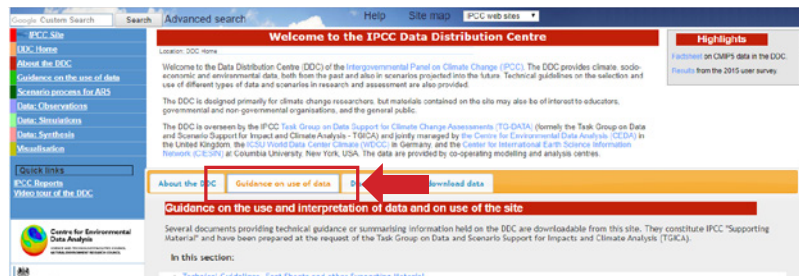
Google Custom Search | Search | Advanced search | Help | Site map | IPCC web sites

IPCC Site
DDC Home
About the DDC
Guidance on the use of data
Scenario process for AR5
Data: Observations
Data: Simulations
Data: Synthesis
Visualisation

Quick links
IPCC Reports
Video tour of the DDC

Centre for Environmental Data Analysis

Welcome to the IPCC Data Distribution Centre

Location: DDC Home

Welcome to the Data Distribution Centre (DDC) of the Intergovernmental Panel on Climate Change (IPCC). The DDC provides climate, socio-economic and environmental data, both from the past and also in scenarios projected into the future. Technical guidelines on the selection and use of different types of data and scenarios in research and assessment are also provided.

The DDC is designed primarily for climate change researchers, but materials contained on the site may also be of interest to educators, governmental and non-governmental organisations, and the general public.

The DDC is overseen by the IPCC Task Group on Data Support for Climate Change Assessments (TG-DATA) (formerly the Task Group on Data and Scenario Support for Impact and Climate Analysis - TGICA) and jointly managed by the Centre for Environmental Data Analysis (CEDA) in the United Kingdom, the ICSU World Data Center Climate (WDCC) in Germany, and the Center for International Earth Science Information Network (CIESIN) at Columbia University, New York, USA. The data are provided by co-operating modelling and analysis centres.

Highlights

Factsheet on CMIP5 data in the DDC.

Results from the 2015 user survey.

About the DDC | Guidance on use of data | D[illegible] | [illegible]ownload data

Guidance on the use and interpretation of data and on use of the site

Several documents providing technical guidance or summarising information held on the DDC are downloadable from this site. They constitute IPCC "Supporting Material" and have been prepared at the request of the Task Group on Data and Scenario Support for Impacts and Climate Analysis (TGICA).

In this section: